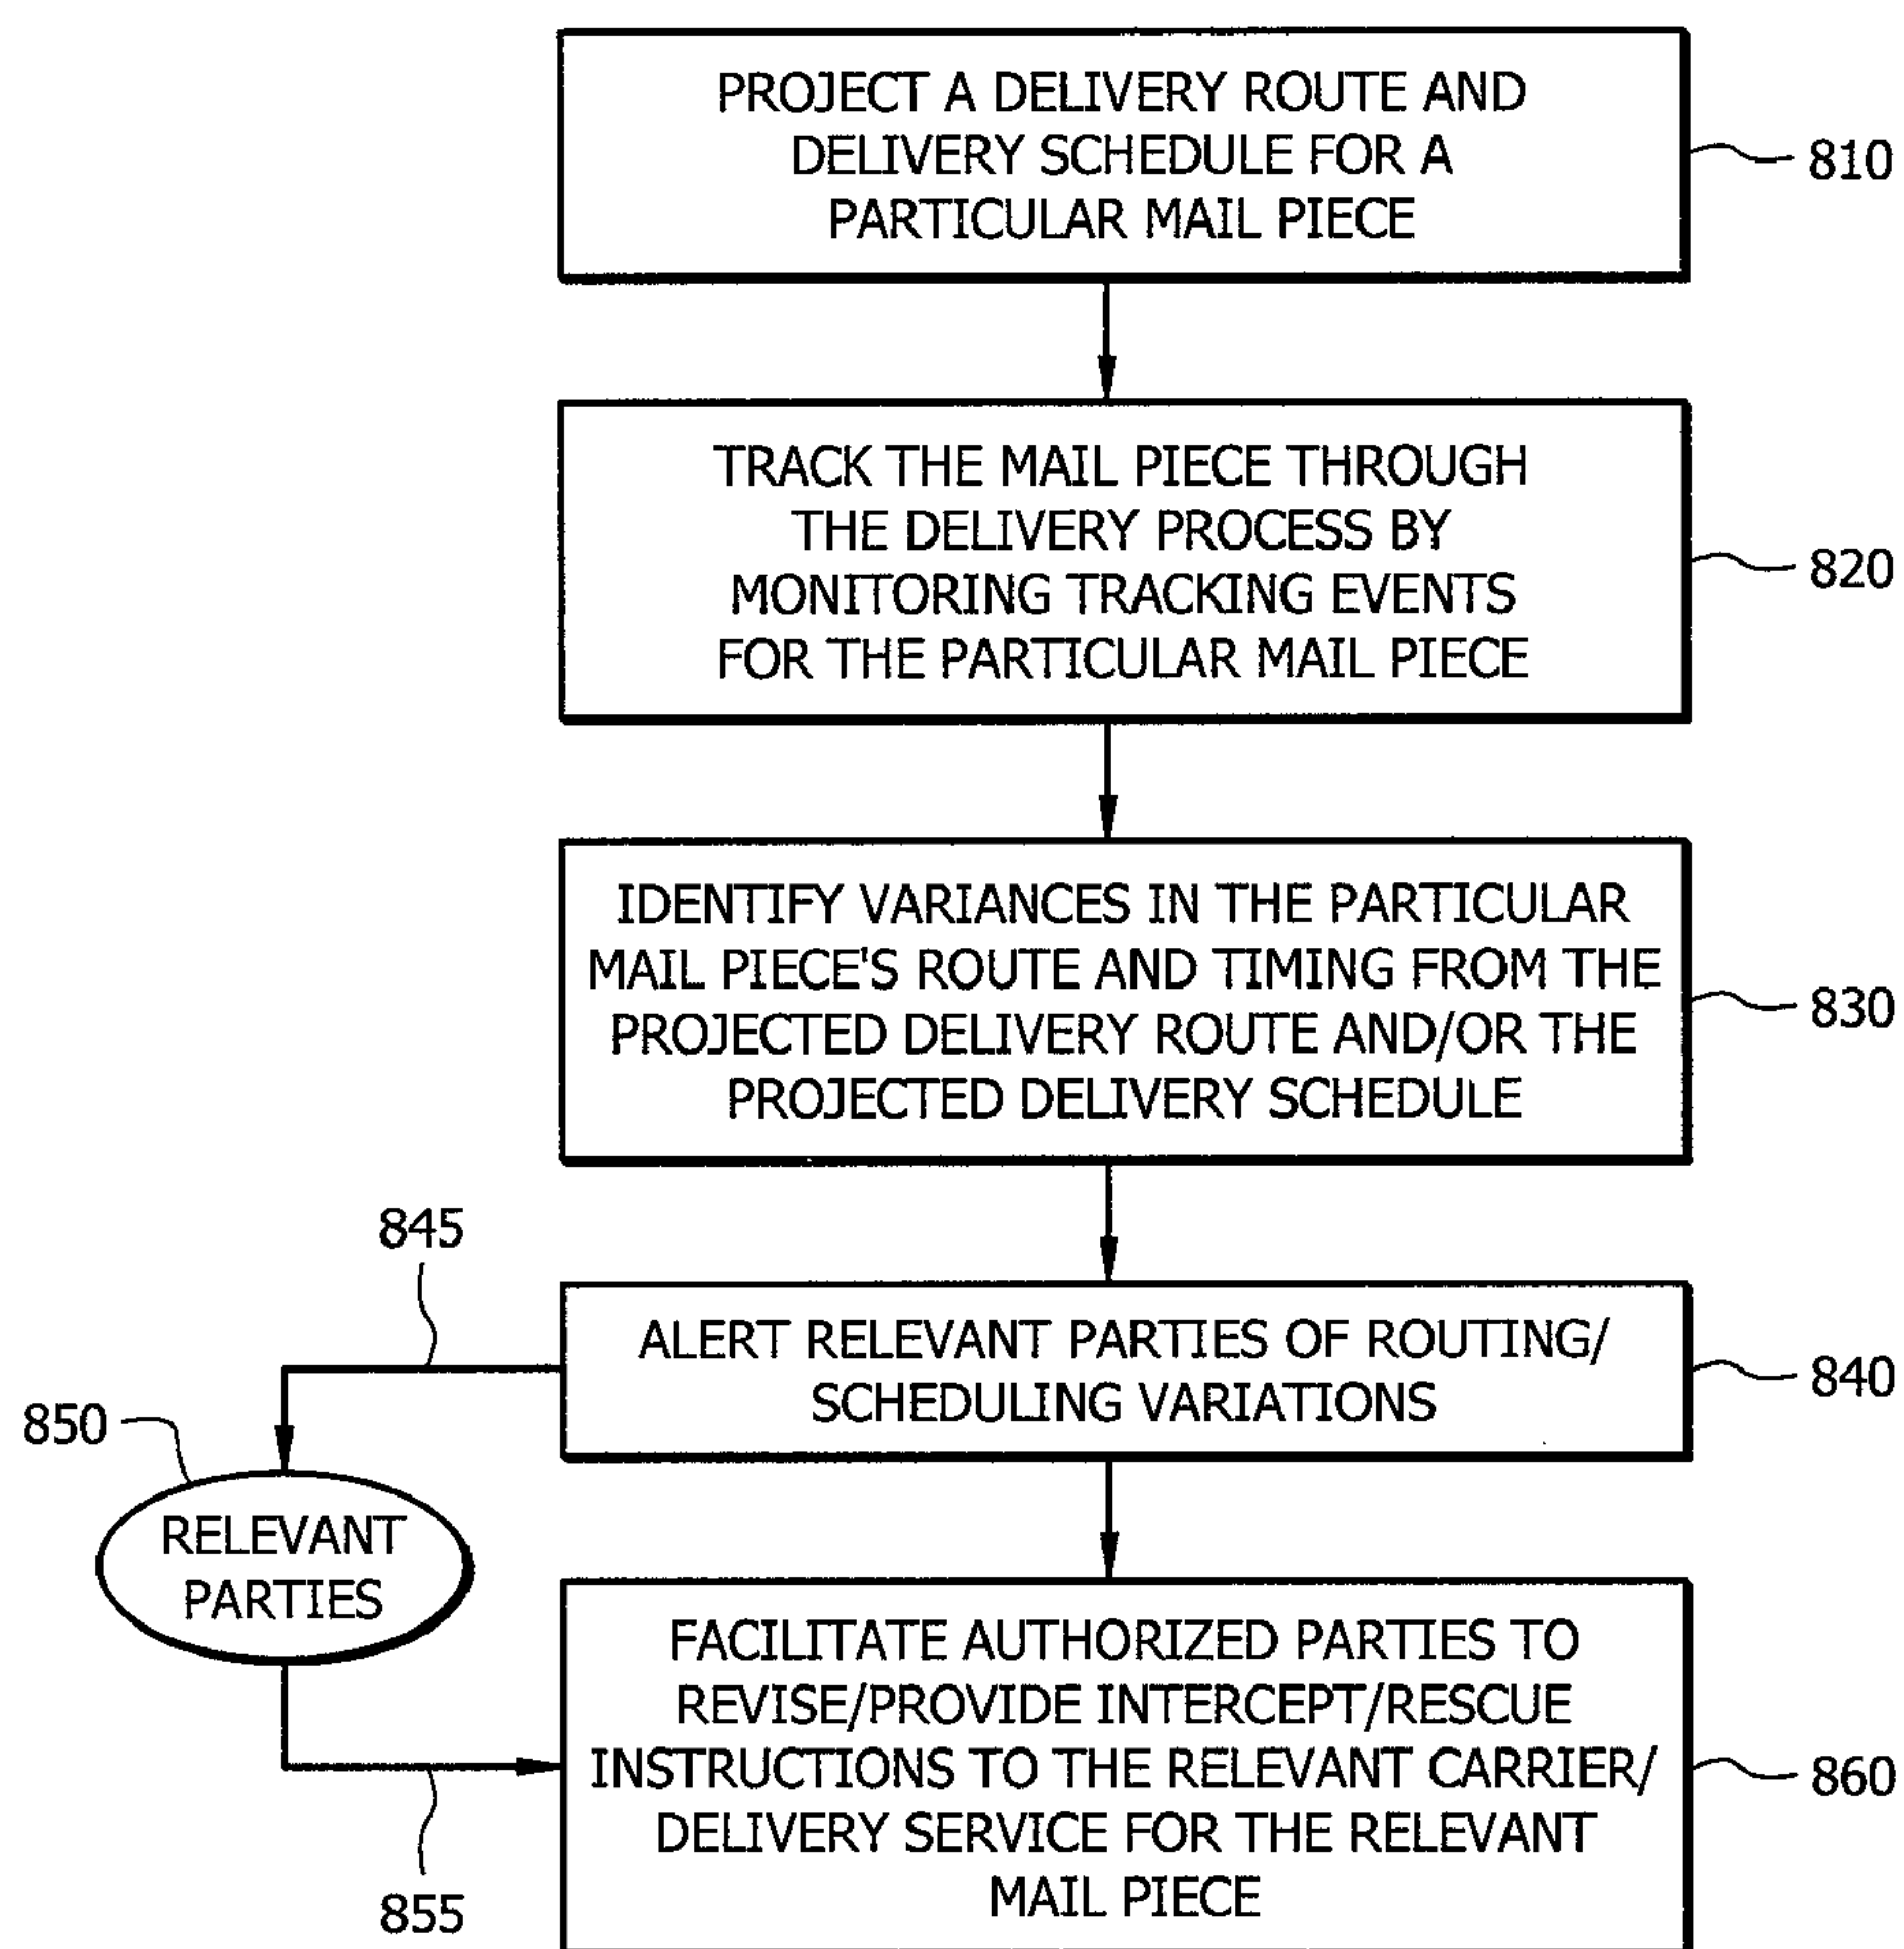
PROJECT A DELIVERY ROUTE AND DELIVERY SCHEDULE FOR A PARTICULAR MAIL PIECE

810

TRACK THE MAIL PIECE THROUGH THE DELIVERY PROCESS BY MONITORING TRACKING EVENTS FOR THE PARTICULAR MAIL PIECE

820

IDENTIFY VARIANCES IN THE PARTICULAR MAIL PIECE'S ROUTE AND TIMING FROM THE PROJECTED DELIVERY ROUTE AND/OR THE PROJECTED DELIVERY SCHEDULE

830

845

ALERT RELEVANT PARTIES OF ROUTING/ SCHEDULING VARIATIONS

840

850

RELEVANT PARTIES

FACILITATE AUTHORIZED PARTIES TO REVISE/PROVIDE INTERCEPT/RESCUE INSTRUCTIONS TO THE RELEVANT CARRIER/ DELIVERY SERVICE FOR THE RELEVANT MAIL PIECE

860

855